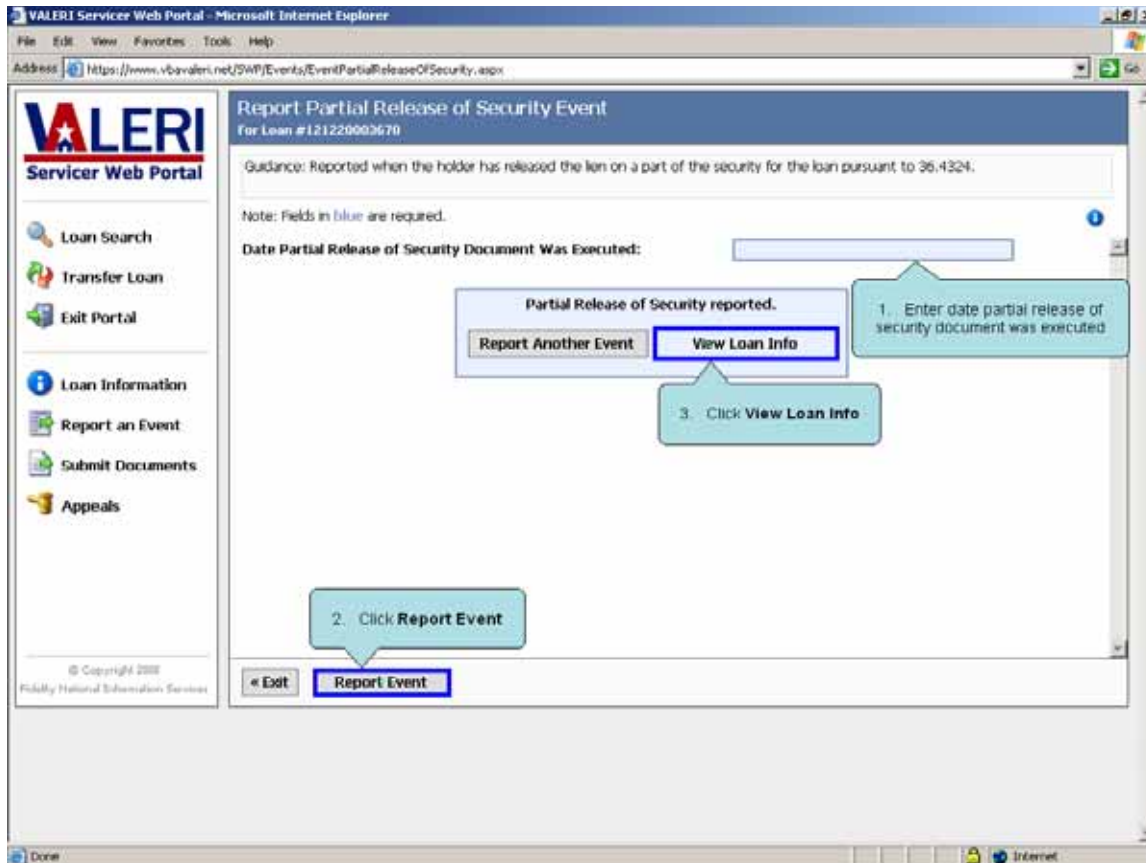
VALERI Servicer Web Portal - Microsoft Internet Explorer

File Edit View Favorites Tools Help

Address https://www.vbavaleri.net/SWP/Events/EventPartialReleaseOfSecurity.aspx

Go

VALERI
Servicer Web Portal

Loan Search
Transfer Loan
Exit Portal

Loan Information
Report an Event
Submit Documents
Appeals

© Copyright 2008
Fidelity National Information Services

Report Partial Release of Security Event
For Loan #121220003670

Guidance: Reported when the holder has released the lien on a part of the security for the loan pursuant to 36.4324.

Note: Fields in blue are required.

Date Partial Release of Security Document Was Executed:

1. Enter date partial release of security document was executed

Partial Release of Security reported.

Report Another Event

View Loan Info

3. Click **View Loan Info**

2. Click **Report Event**

« Exit

Report Event

Done

Internet